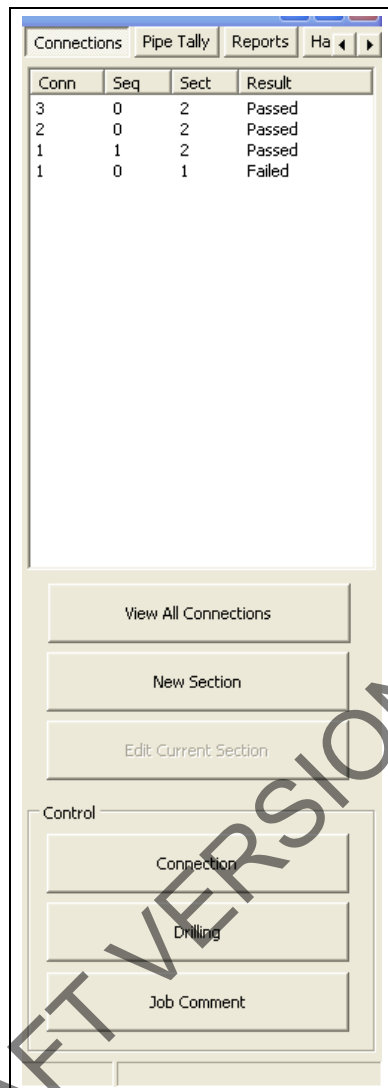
Connections | Pipe Tally | Reports | Ha

| Conn | Seq | Sect | Result |
|---|---|---|---|
| 3 | 0 | 2 | Passed |
| 2 | 0 | 2 | Passed |
| 1 | 1 | 2 | Passed |
| 1 | 0 | 1 | Failed |

View All Connections

New Section

Edit Current Section

Control

Connection

Drilling

Job Comment

FT VERSIO